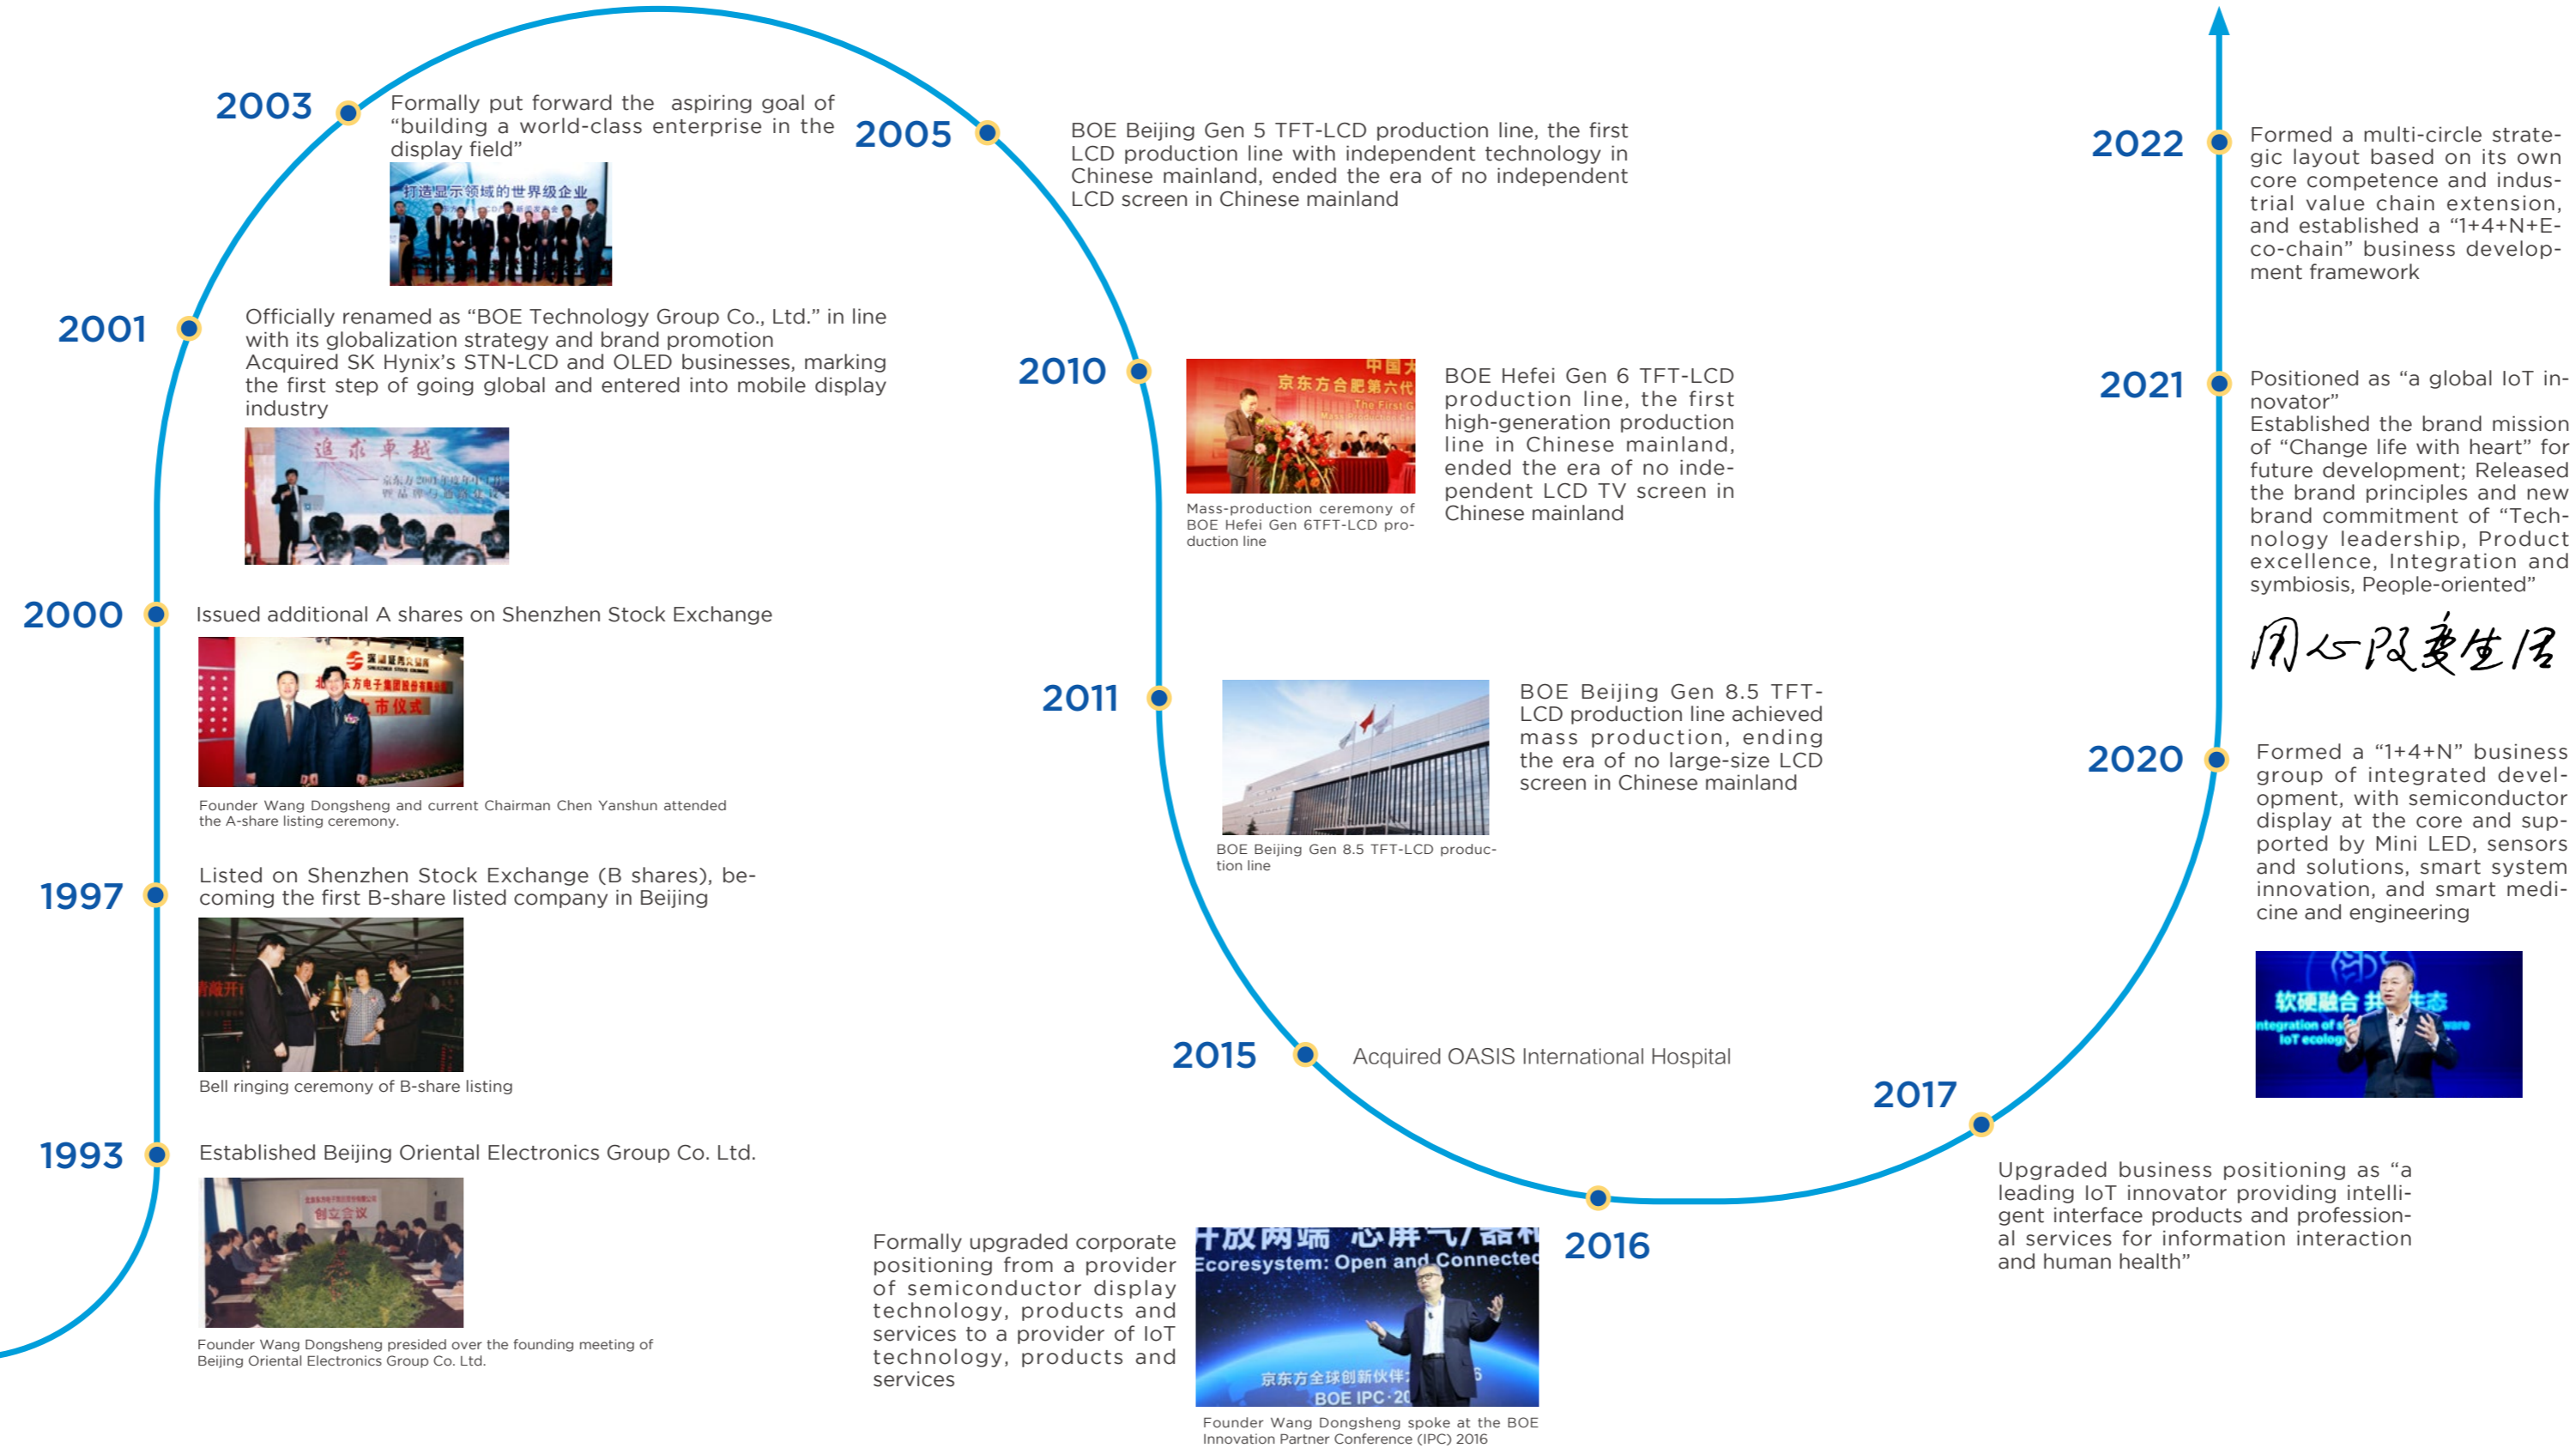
1993

Established Beijing Oriental Electronics Group Co. Ltd.

创立会议

Founder Wang Dongsheng presided over the founding meeting of Beijing Oriental Electronics Group Co. Ltd.

1997

Listed on Shenzhen Stock Exchange (B shares), becoming the first B-share listed company in Beijing

Bell ringing ceremony of B-share listing

2000

Issued additional A shares on Shenzhen Stock Exchange

Founder Wang Dongsheng and current Chairman Chen Yanshun attended the A-share listing ceremony.

2001

Officially renamed as "BOE Technology Group Co., Ltd." in line with its globalization strategy and brand promotion
Acquired SK Hynix's STN-LCD and OLED businesses, marking the first step of going global and entered into mobile display industry

追求卓越

2003

Formally put forward the aspiring goal of "building a world-class enterprise in the display field"

打造显示领域的世界级企业

2005

BOE Beijing Gen 5 TFT-LCD production line, the first LCD production line with independent technology in Chinese mainland, ended the era of no independent LCD screen in Chinese mainland

2010

京东方合肥第六代

Mass-production ceremony of BOE Hefei Gen 6TFT-LCD production line

BOE Hefei Gen 6 TFT-LCD production line, the first high-generation production line in Chinese mainland, ended the era of no independent LCD TV screen in Chinese mainland

2011

BOE Beijing Gen 8.5 TFT-LCD production line

BOE Beijing Gen 8.5 TFT-LCD production line achieved mass production, ending the era of no large-size LCD screen in Chinese mainland

2015

Acquired OASIS International Hospital

2016

Formally upgraded corporate positioning from a provider of semiconductor display technology, products and services to a provider of IoT technology, products and services

Ecoresystem: Open and Connected

京东方全球创新伙伴

BOE IPC·20

Founder Wang Dongsheng spoke at the BOE Innovation Partner Conference (IPC) 2016

2017

Upgraded business positioning as "a leading IoT innovator providing intelligent interface products and professional services for information interaction and human health"

2020

Formed a "1+4+N" business group of integrated development, with semiconductor display at the core and supported by Mini LED, sensors and solutions, smart system innovation, and smart medicine and engineering

软硬融合 共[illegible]生态

2021

Positioned as "a global IoT innovator"
Established the brand mission of "Change life with heart" for future development; Released the brand principles and new brand commitment of "Technology leadership, Product excellence, Integration and symbiosis, People-oriented"

用心改变生活

2022

Formed a multi-circle strategic layout based on its own core competence and industrial value chain extension, and established a "1+4+N+Eco-chain" business development framework